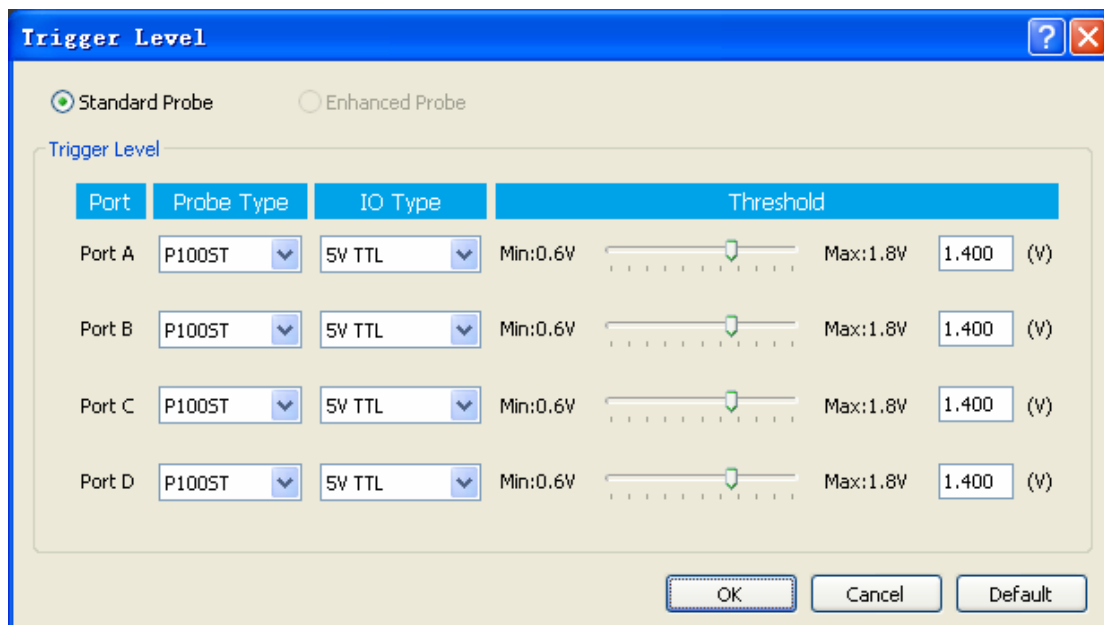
Trigger Level

Standard Probe

Enhanced Probe

Trigger Level

| Port | Probe Type | IO Type | Threshold | | | |
|---|---|---|---|---|---|---|
| Port A | P100ST | 5V TTL | Min:0.6V | Max:1.8V | 1.400 | (V) |
| Port B | P100ST | 5V TTL | Min:0.6V | Max:1.8V | 1.400 | (V) |
| Port C | P100ST | 5V TTL | Min:0.6V | Max:1.8V | 1.400 | (V) |
| Port D | P100ST | 5V TTL | Min:0.6V | Max:1.8V | 1.400 | (V) |

OK Cancel Default